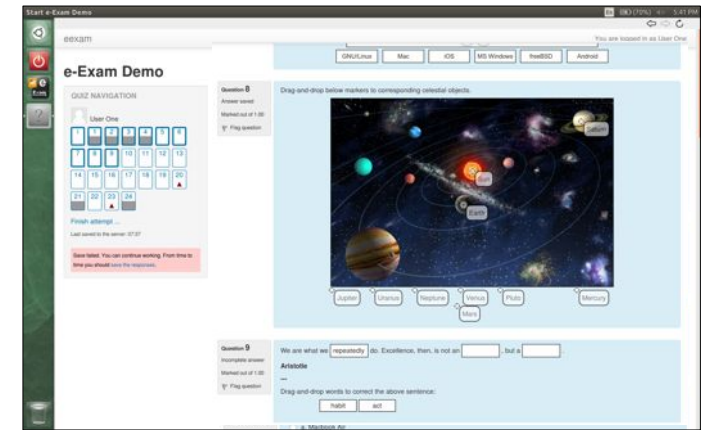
Start e-Exam Demo

5:41 PM

eexam

You are logged in as User One

GNU/Linux | Mac | iOS | MS Windows | freeBSD | Android

e-Exam Demo

QUIZ NAVIGATION

User One

1 2 3 4 5 6
7 8 9 10 11 12 13
14 15 16 17 18 19 20
21 22 23 24

Finish attempt ...

Last saved to the server: 07:37

Save failed. You can continue working. From time to time you should save the responses.

Question 8
Answer saved
Marked out of 1.00
Flag question

Drag-and-drop below markers to corresponding celestial objects.

Saturn
Sun
Earth

Jupiter | Uranus | Neptune | Venus | Pluto | Mercury
Mars

Question 9
Incomplete answer
Marked out of 1.00
Flag question

We are what we repeatedly do. Excellence, then, is not an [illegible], but a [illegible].

Aristotle

---

Drag-and-drop words to correct the above sentence:

habit | act

Macbook Air